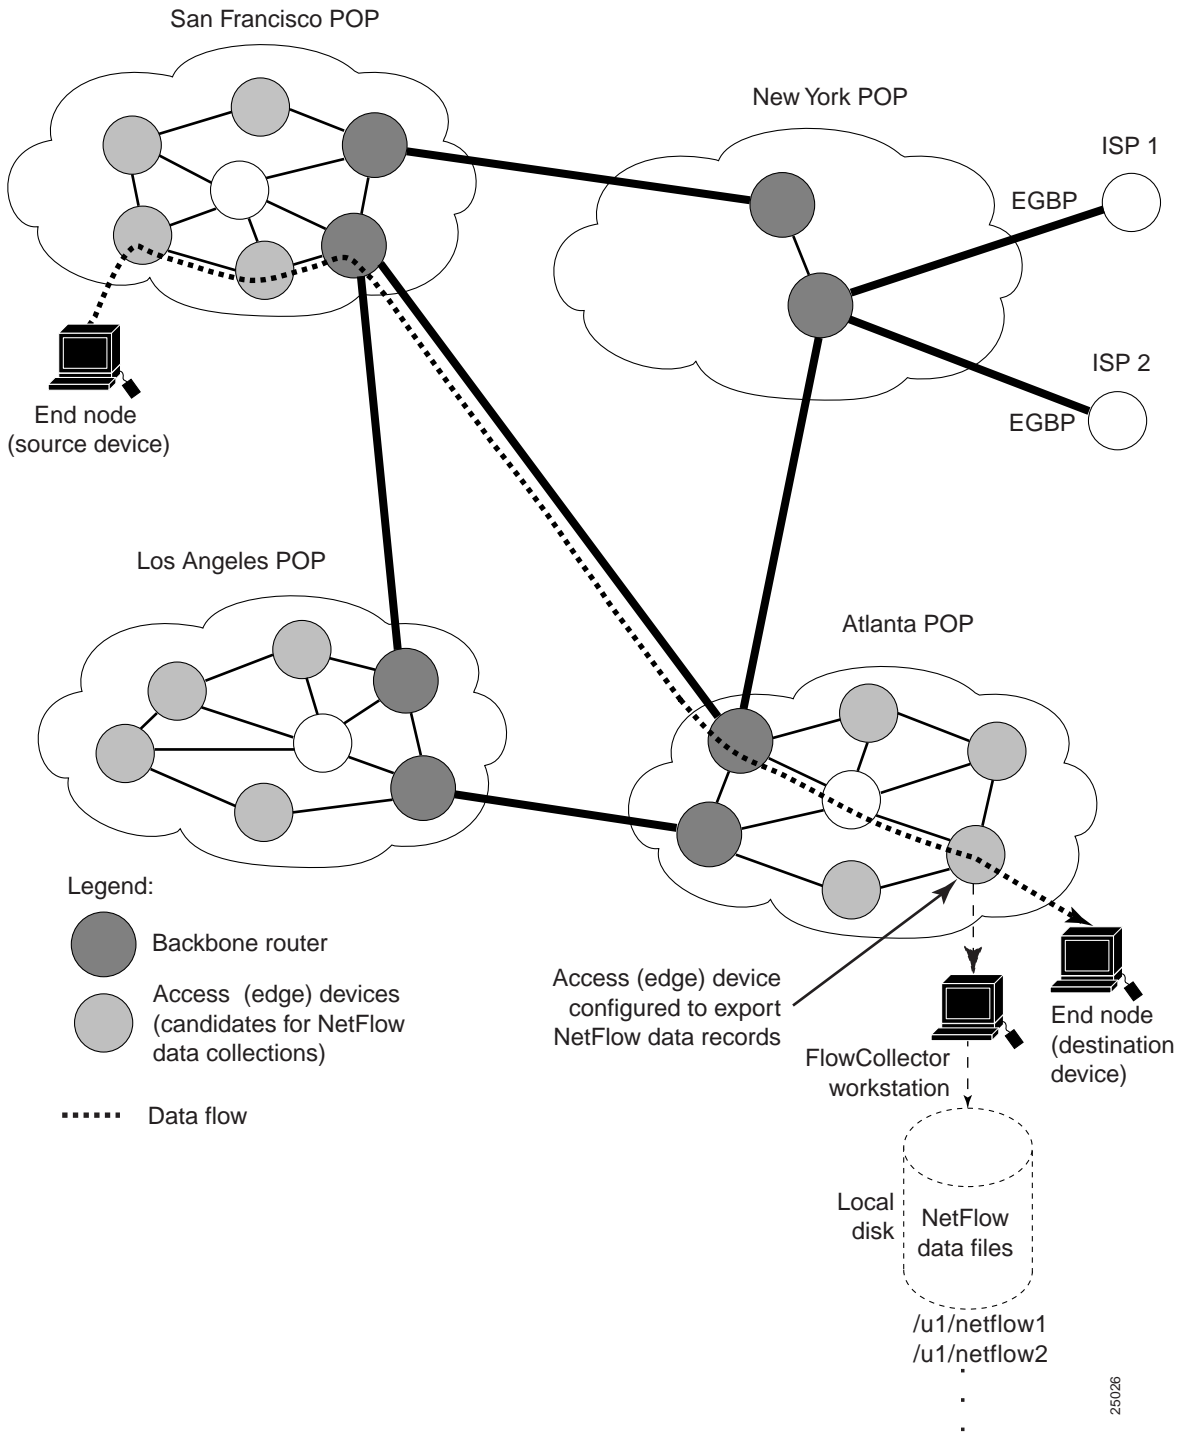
San Francisco POP

New York POP

ISP 1

EGBP

ISP 2

EGBP

End node (source device)

Los Angeles POP

Atlanta POP

Legend:

Backbone router

Access (edge) devices (candidates for NetFlow data collections)

Data flow

Access (edge) device configured to export NetFlow data records

FlowCollector workstation

End node (destination device)

Local disk

NetFlow data files

/u1/netflow1
/u1/netflow2

25026